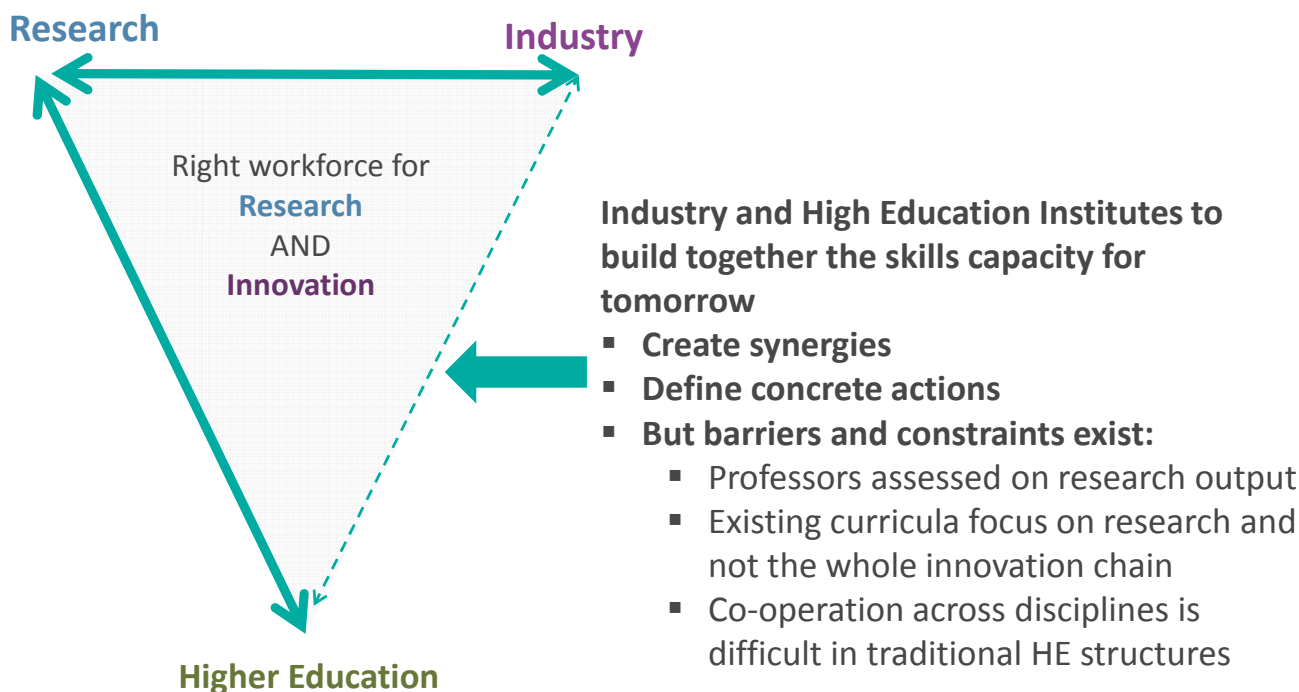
Research

Industry

Right workforce for Research AND Innovation

Higher Education

Industry and High Education Institutes to build together the skills capacity for tomorrow

- Create synergies
- Define concrete actions
- But barriers and constraints exist:
  - Professors assessed on research output
  - Existing curricula focus on research and not the whole innovation chain
  - Co-operation across disciplines is difficult in traditional HE structures